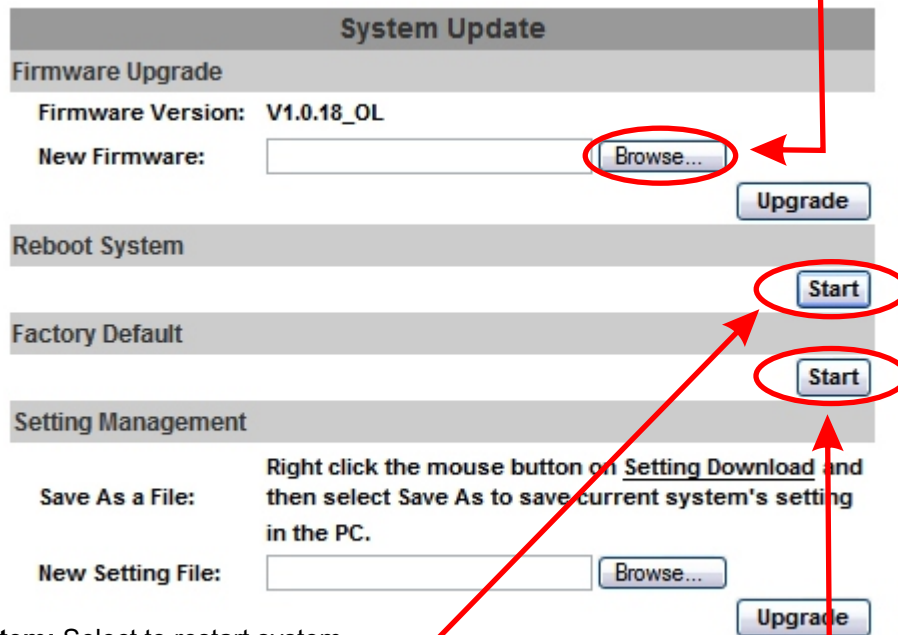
System Update

Firmware Upgrade

Firmware Version: V1.0.18_OL

New Firmware: Browse...

Upgrade

Reboot System

Start

Factory Default

Start

Setting Management

Save As a File: Right click the mouse button on Setting Download and then select Save As to save current system's setting in the PC.

New Setting File: Browse...

Upgrade

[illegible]tem: Select to restart system